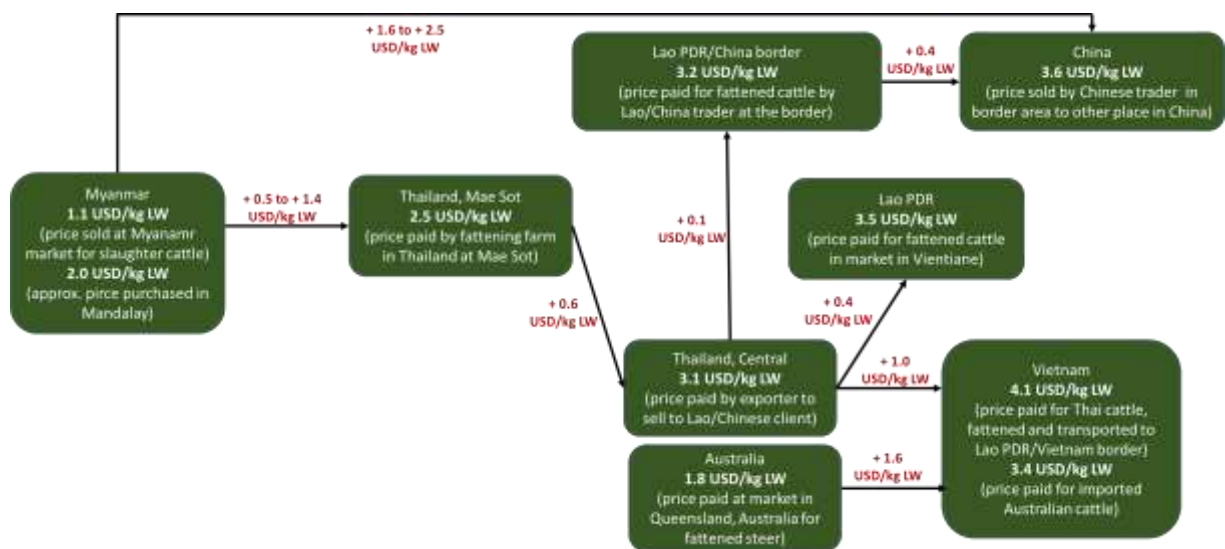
+ 1.6 to + 2.5
USD/kg LW

Lao PDR/China border
3.2 USD/kg LW
(price paid for fattened cattle by Lao/China trader at the border)

+ 0.4
USD/kg LW

China
3.6 USD/kg LW
(price sold by Chinese trader in border area to other place in China)

Myanmar
1.1 USD/kg LW
(price sold at Myanamr market for slaughter cattle)
2.0 USD/kg LW
(approx. pirce purchased in Mandalay)

+ 0.5 to + 1.4
USD/kg LW

Thailand, Mae Sot
2.5 USD/kg LW
(price paid by fattening farm in Thailand at Mae Sot)

+ 0.1
USD/kg LW

Lao PDR
3.5 USD/kg LW
(price paid for fattened cattle in market in Vientiane)

+ 0.6
USD/kg LW

+ 0.4
USD/kg LW

Thailand, Central
3.1 USD/kg LW
(price paid by exporter to sell to Lao/Chinese client)

+ 1.0
USD/kg LW

Vietnam
4.1 USD/kg LW
(price paid for Thai cattle, fattened and transported to Lao PDR/Vietnam border)
3.4 USD/kg LW
(price paid for imported Australian cattle)

Australia
1.8 USD/kg LW
(price paid at market in Queensland, Australia for fattened steer)

+ 1.6
USD/kg LW